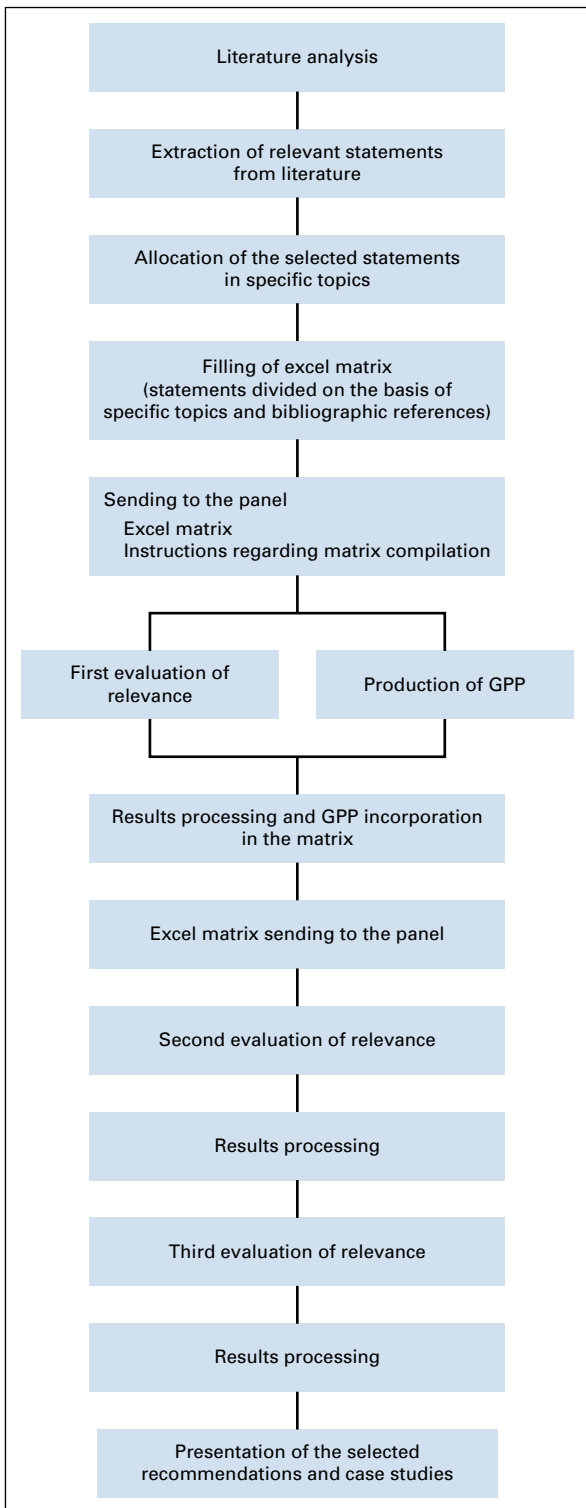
Literature analysis

Extraction of relevant statements from literature

Allocation of the selected statements in specific topics

Filling of excel matrix (statements divided on the basis of specific topics and bibliographic references)

Sending to the panel
Excel matrix
Instructions regarding matrix compilation

First evaluation of relevance

Production of GPP

Results processing and GPP incorporation in the matrix

Excel matrix sending to the panel

Second evaluation of relevance

Results processing

Third evaluation of relevance

Results processing

Presentation of the selected recommendations and case studies